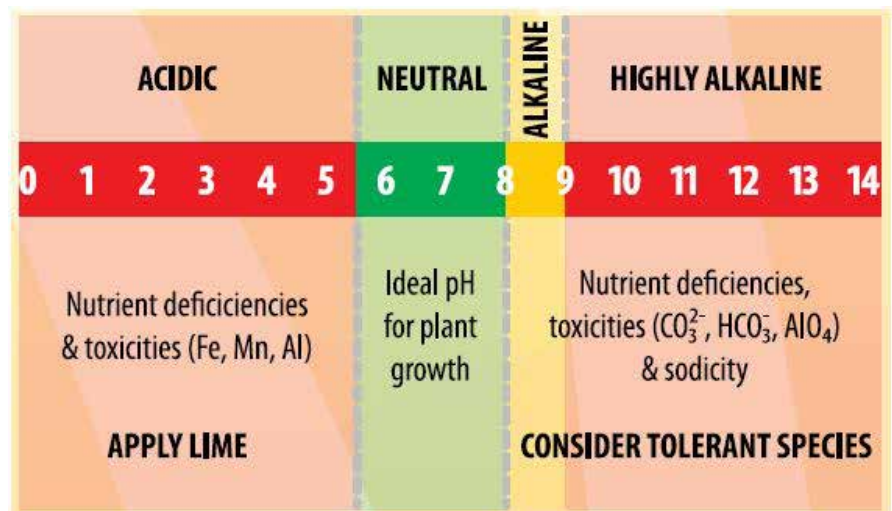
ACIDIC

NEUTRAL

ALKALINE

HIGHLY ALKALINE

| 0 | 1 | 2 | 3 | 4 | 5 | 6 | 7 | 8 | 9 | 10 | 11 | 12 | 13 | 14 |
|---|---|---|---|---|---|---|---|---|---|---|---|---|---|---|

Nutrient deficiencies & toxicities (Fe, Mn, Al)

Ideal pH for plant growth

Nutrient deficiencies, toxicities ($CO_3^{2-}$, $HCO_3^-$, $AlO_4$) & sodicity

APPLY LIME

CONSIDER TOLERANT SPECIES